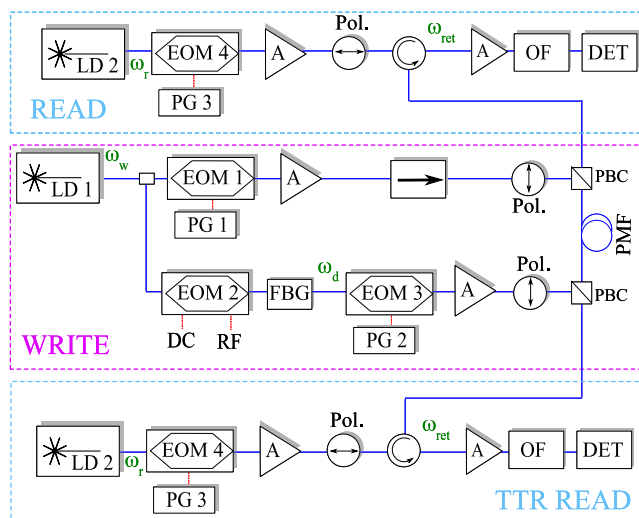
LD 2
$\omega_r$
EOM 4
PG 3
A
Pol.
$\omega_{ret}$
A
OF
DET
READ

LD 1
$\omega_w$
EOM 1
PG 1
A
Pol.
PBC
PMF
EOM 2
DC
RF
FBG
$\omega_d$
EOM 3
PG 2
A
Pol.
PBC
WRITE

LD 2
$\omega_r$
EOM 4
PG 3
A
Pol.
$\omega_{ret}$
A
OF
DET
TTR READ